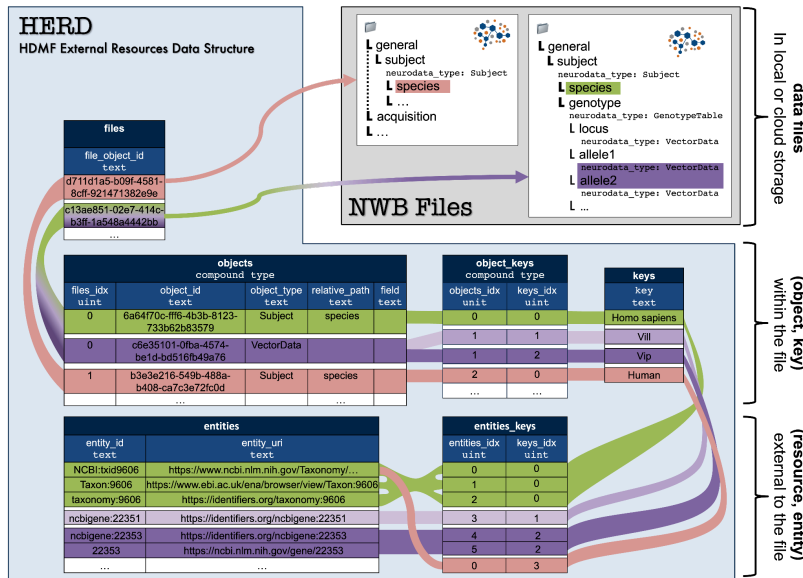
HERD
HDMF External Resources Data Structure

L general
L subject
neurodata_type: Subject
L species
L ...
L acquisition
L ...

L general
L subject
neurodata_type: Subject
L species
L genotype
neurodata_type: GenotypeTable
L locus
neurodata_type: VectorData
L allele1
neurodata_type: VectorData
L allele2
neurodata_type: VectorData
L ...

NWB Files

data files
In local or cloud storage

| files |
|---|
| file_object_id text |
| d711d1a5-b09f-4581-8cff-921471382e9e |
| c13ae851-02e7-414c-b3ff-1a548a4442bb |
| ... |

objects
compound type

| files_idx uint | object_id text | object_type text | relative_path text | field text |
|---|---|---|---|---|
| 0 | 6a64f70c-fff6-4b3b-8123-733b62b83579 | Subject | species | |
| 0 | c6e35101-0fba-4574-be1d-bd516fb49a76 | VectorData | | |
| 1 | b3e3e216-549b-488a-b408-ca7c3e72fc0d | Subject | species | |
| ... | ... | | ... | |

object_keys
compound type

| objects_idx uint | keys_idx uint |
|---|---|
| 0 | 0 |
| 1 | 1 |
| 1 | 2 |
| 2 | 0 |
| ... | ... |

| keys |
|---|
| key text |
| Homo sapiens |
| Vill |
| Vip |
| Human |

(object, key)
within the file

entities

| entity_id text | entity_uri text |
|---|---|
| NCBI:txid9606 | https://www.ncbi.nlm.nih.gov/Taxonomy/... |
| Taxon:9606 | https://www.ebi.ac.uk/ena/browser/view/Taxon:9606 |
| taxonomy:9606 | https://identifiers.org/taxonomy:9606 |
| ncbigene:22351 | https://identifiers.org/ncbigene:22351 |
| ncbigene:22353 | https://identifiers.org/ncbigene:22353 |
| 22353 | https://ncbi.nlm.nih.gov/gene/22353 |
| ... | ... |

entities_keys

| entities_idx uint | keys_idx uint |
|---|---|
| 0 | 0 |
| 1 | 0 |
| 2 | 0 |
| 3 | 1 |
| 4 | 2 |
| 5 | 2 |
| 0 | 3 |

(resource, entity)
external to the file